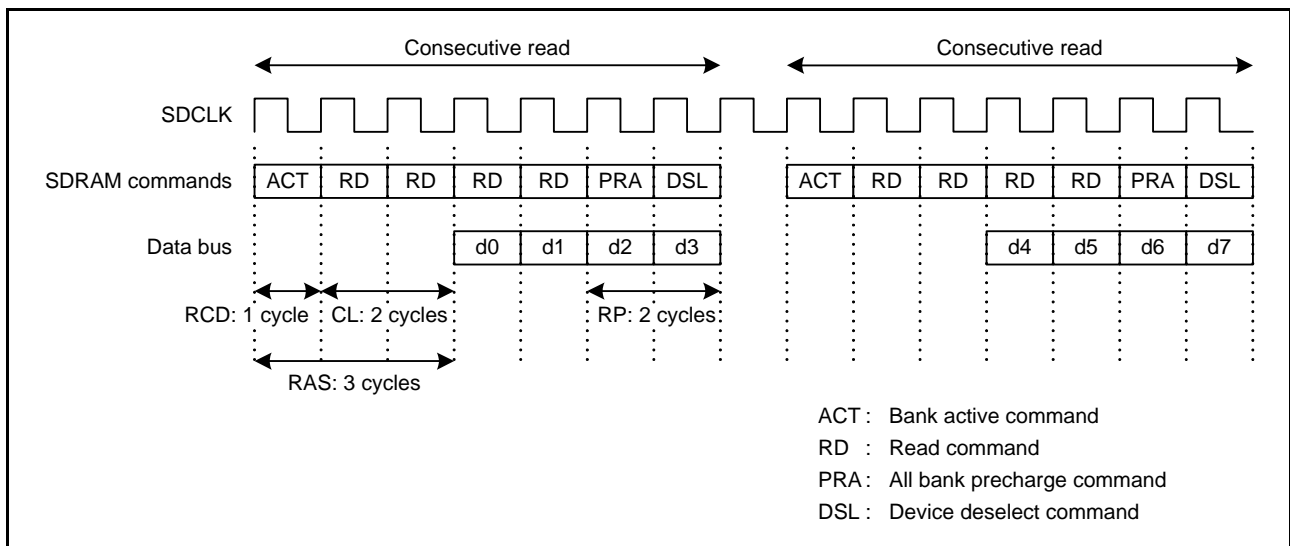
Consecutive read

Consecutive read

SDCLK

SDRAM commands

| ACT | RD | RD | RD | RD | PRA | DSL |
|---|---|---|---|---|---|---|

| ACT | RD | RD | RD | RD | PRA | DSL |
|---|---|---|---|---|---|---|

Data bus

| d0 | d1 | d2 | d3 |
|---|---|---|---|

| d4 | d5 | d6 | d7 |
|---|---|---|---|

RCD: 1 cycle

CL: 2 cycles

RP: 2 cycles

RAS: 3 cycles

ACT : Bank active command
RD : Read command
PRA : All bank precharge command
DSL : Device deselect command